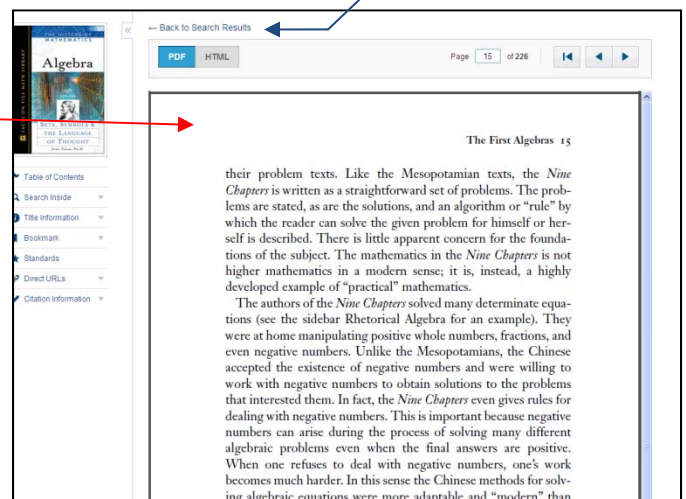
THE HISTORY OF MATHEMATICS

Algebra

SETS, SYMBOLS & THE LANGUAGE OF THOUGHT

John Tabak, Ph.D.

«

Table of Contents

Search Inside

Title Information

Bookmark

Standards

Direct URLs

Citation Information

← Back to Search Results

PDF HTML

Page 15 of 226

The First Algebras 15

their problem texts. Like the Mesopotamian texts, the *Nine Chapters* is written as a straightforward set of problems. The problems are stated, as are the solutions, and an algorithm or "rule" by which the reader can solve the given problem for himself or herself is described. There is little apparent concern for the foundations of the subject. The mathematics in the *Nine Chapters* is not higher mathematics in a modern sense; it is, instead, a highly developed example of "practical" mathematics.

The authors of the *Nine Chapters* solved many determinate equations (see the sidebar Rhetorical Algebra for an example). They were at home manipulating positive whole numbers, fractions, and even negative numbers. Unlike the Mesopotamians, the Chinese accepted the existence of negative numbers and were willing to work with negative numbers to obtain solutions to the problems that interested them. In fact, the *Nine Chapters* even gives rules for dealing with negative numbers. This is important because negative numbers can arise during the process of solving many different algebraic problems even when the final answers are positive. When one refuses to deal with negative numbers, one's work becomes much harder. In this sense the Chinese methods for solving algebraic equations were more adaptable and "modern" than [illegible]